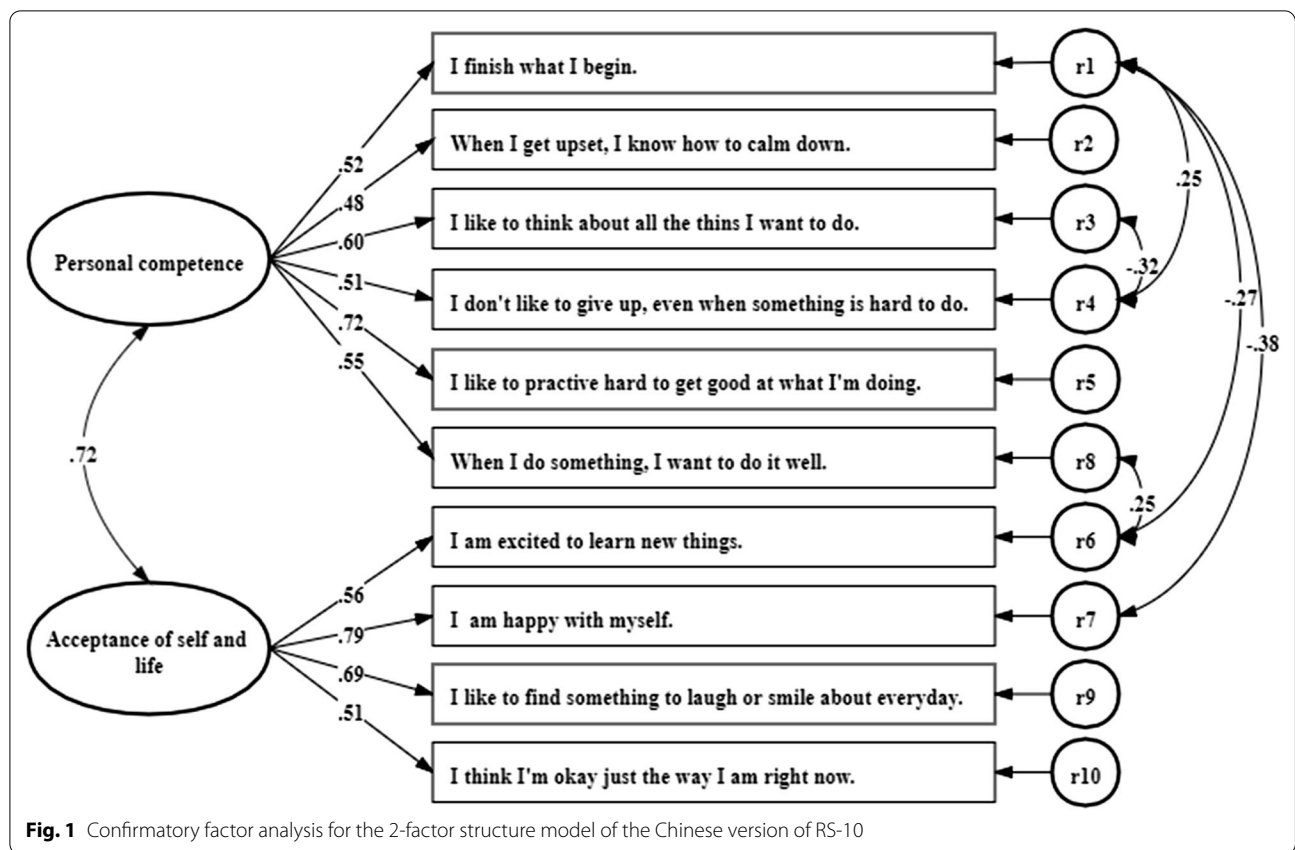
Personal competence

Acceptance of self and life

.72

.52
.48
.60
.51
.72
.55

.56
.79
.69
.51

I finish what I begin.

When I get upset, I know how to calm down.

I like to think about all the thins I want to do.

I don't like to give up, even when something is hard to do.

I like to practive hard to get good at what I'm doing.

When I do something, I want to do it well.

I am excited to learn new things.

I am happy with myself.

I like to find something to laugh or smile about everyday.

I think I'm okay just the way I am right now.

r1
r2
r3
r4
r5
r8
r6
r7
r9
r10

.25
-.32
-.27
-.38
.25

Fig. 1 Confirmatory factor analysis for the 2-factor structure model of the Chinese version of RS-10